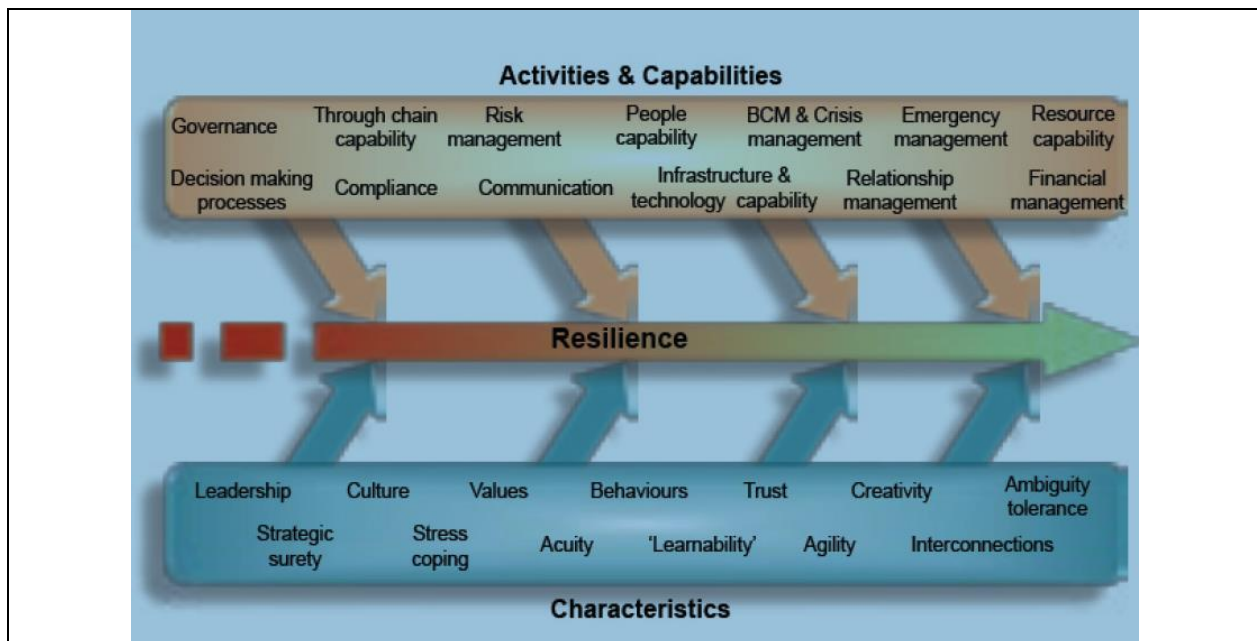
Activities & Capabilities

Governance
Through chain capability
Risk management
People capability
BCM & Crisis management
Emergency management
Resource capability
Decision making processes
Compliance
Communication
Infrastructure & technology capability
Relationship management
Financial management

Resilience

Leadership
Culture
Values
Behaviours
Trust
Creativity
Ambiguity tolerance
Strategic surety
Stress coping
Acuity
'Learnability'
Agility
Interconnections

Characteristics